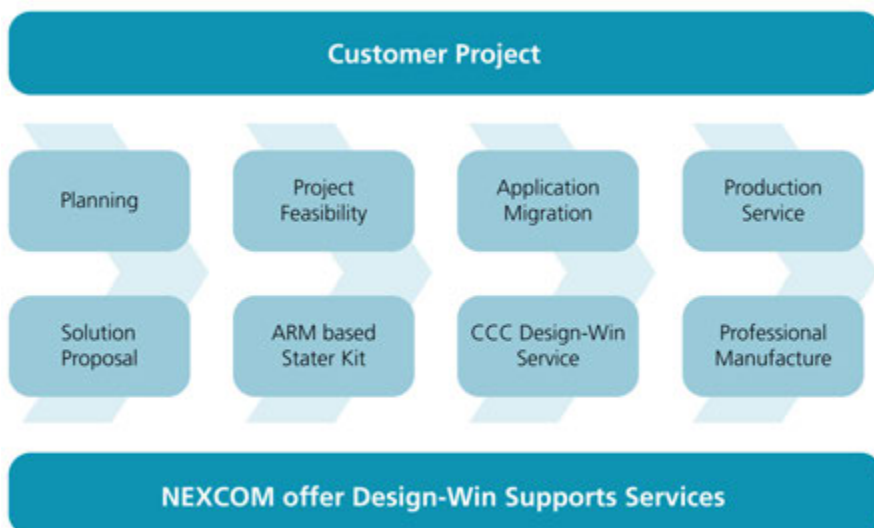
Customer Project

Planning

Solution Proposal

Project Feasibility

ARM based Stater Kit

Application Migration

CCC Design-Win Service

Production Service

Professional Manufacture

NEXCOM offer Design-Win Supports Services